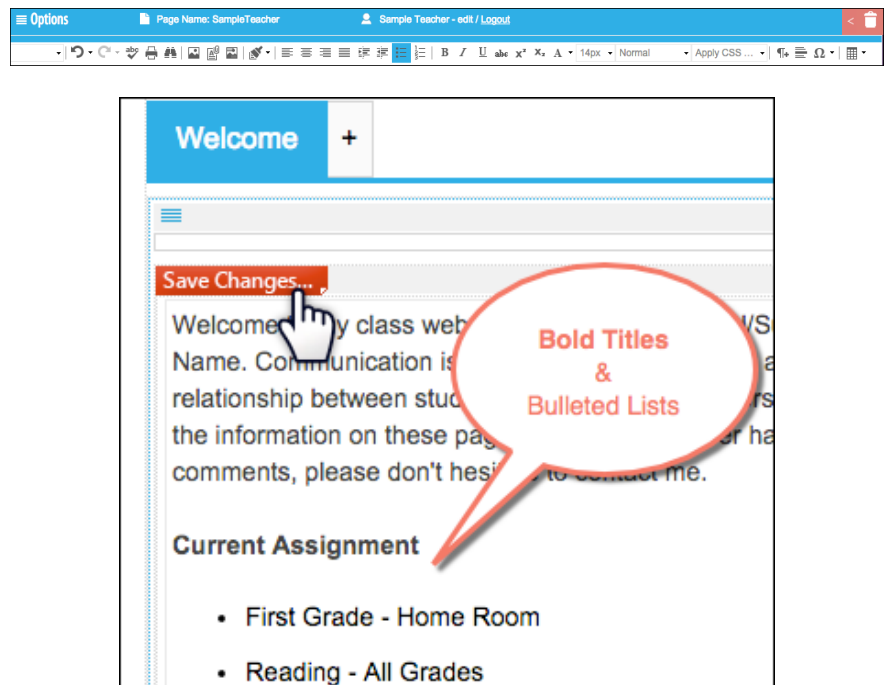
≡ Options   Page Name: SampleTeacher   Sample Teacher - edit / Logout

B I U abc x² x₂ A 14px Normal Apply CSS ... Ω

Welcome +

Save Changes...

Welcome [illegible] y class web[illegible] /S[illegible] Name. Communication is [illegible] a relationship between stud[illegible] rs the information on these pag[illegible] r ha comments, please don't hesi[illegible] to contact me.

Bold Titles
&
Bulleted Lists

Current Assignment

• First Grade - Home Room

• Reading - All Grades